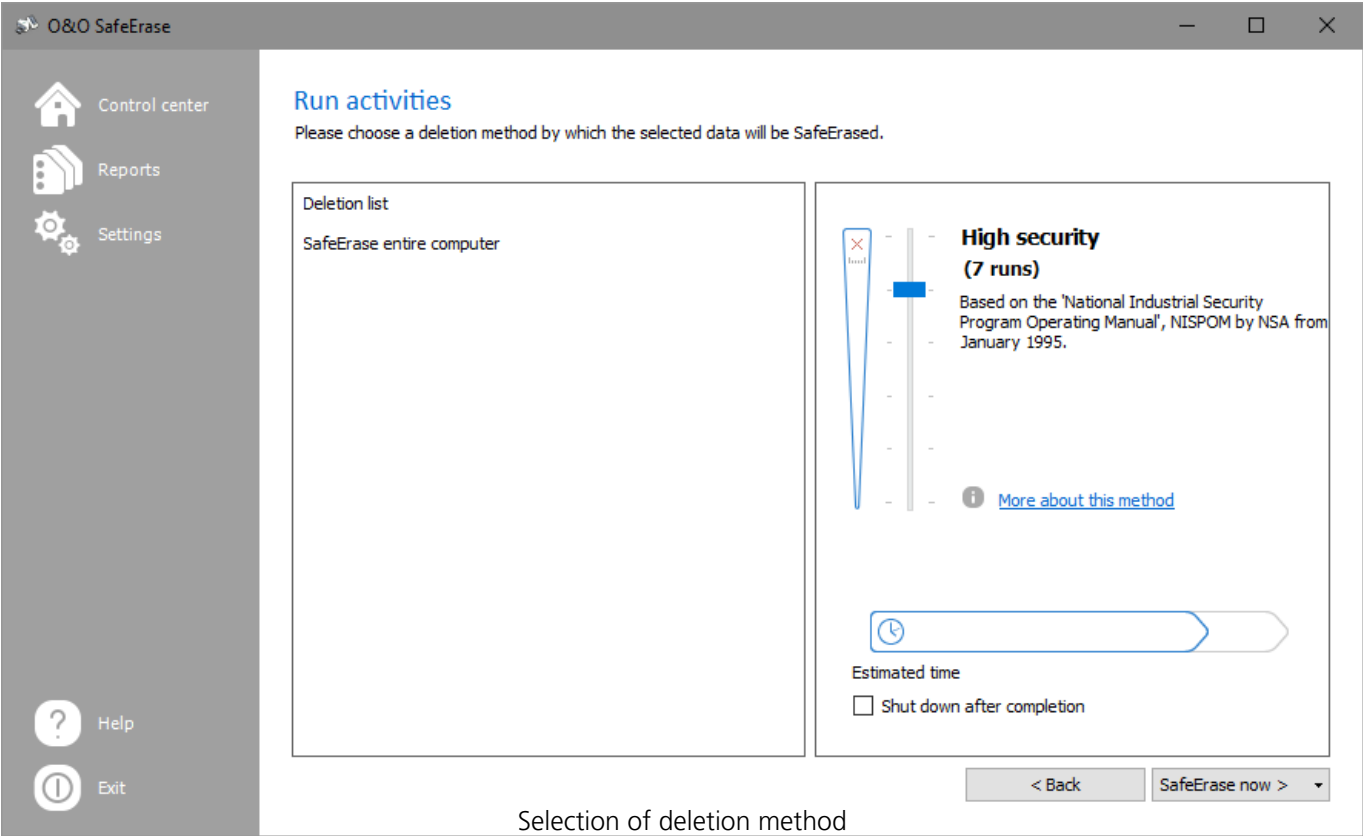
O&O SafeErase

Control center

Reports

Settings

Help

Exit

Run activities

Please choose a deletion method by which the selected data will be SafeErased.

Deletion list

SafeErase entire computer

High security

(7 runs)

Based on the 'National Industrial Security Program Operating Manual', NISPOM by NSA from January 1995.

More about this method

Estimated time

Shut down after completion

< Back

SafeErase now >

Selection of deletion method